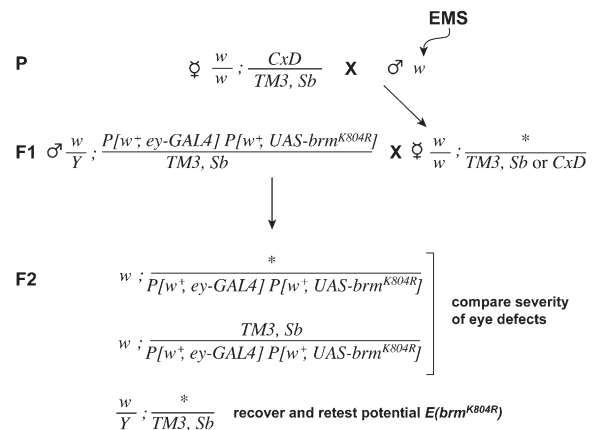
EMS

P $♀ \frac{w}{w} ; \frac{CxD}{TM3, Sb}$ X $♂ w$

F1 $♂ \frac{w}{Y} ; \frac{P[w^{+}; ey\text{-}GAL4]\ P[w^{+}, UAS\text{-}brm^{K804R}]}{TM3, Sb}$ X $♀ \frac{w}{w} ; \frac{*}{TM3, Sb \text{ or } CxD}$

F2 $w ; \frac{*}{P[w^{+}, ey\text{-}GAL4]\ P[w^{+}, UAS\text{-}brm^{K804R}]}$

$w ; \frac{TM3, Sb}{P[w^{+}, ey\text{-}GAL4]\ P[w^{+}, UAS\text{-}brm^{K804R}]}$

compare severity of eye defects

$\frac{w}{Y} ; \frac{*}{TM3, Sb}$ recover and retest potential $E(brm^{K804R})$